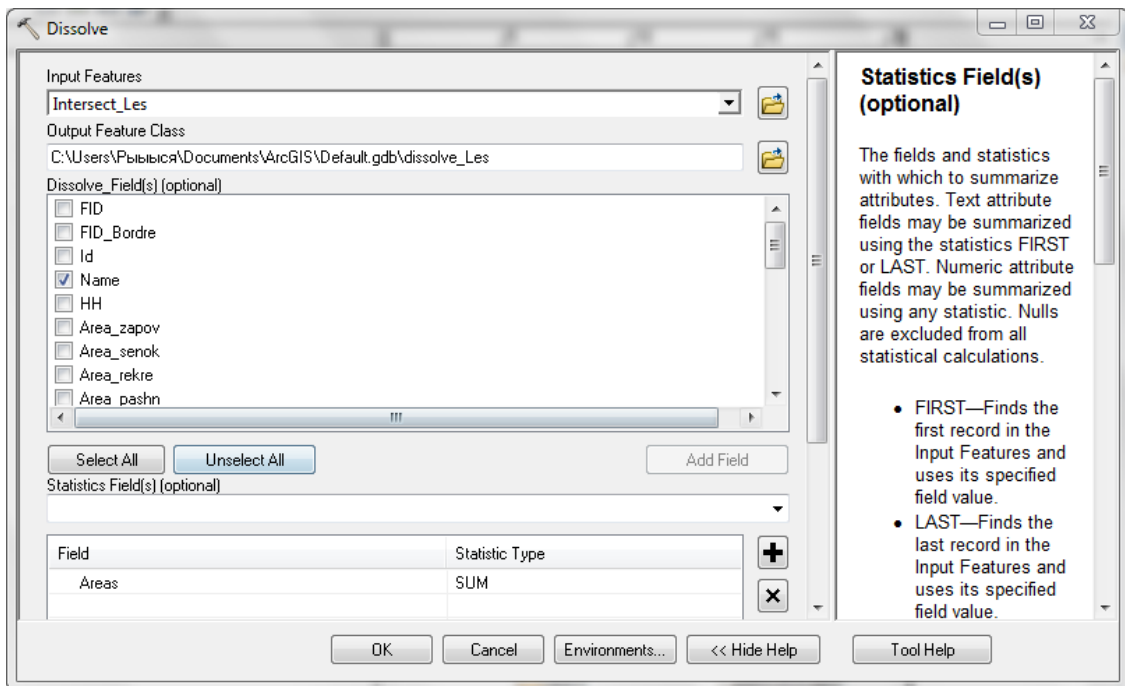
Dissolve

Input Features
Intersect_Les
Output Feature Class
C:\Users\Рыбыся\Documents\ArcGIS\Default.gdb\dissolve_Les
Dissolve_Field(s) (optional)
FID
FID_Bordre
Id
Name
HH
Area_zapov
Area_senok
Area_rekre
Area_pashn

Select All
Unselect All
Add Field
Statistics Field(s) (optional)

| Field | Statistic Type |
|---|---|
| Areas | SUM |

OK
Cancel
Environments...
<< Hide Help
Tool Help

Statistics Field(s) (optional)

The fields and statistics with which to summarize attributes. Text attribute fields may be summarized using the statistics FIRST or LAST. Numeric attribute fields may be summarized using any statistic. Nulls are excluded from all statistical calculations.

• FIRST—Finds the first record in the Input Features and uses its specified field value.
• LAST—Finds the last record in the Input Features and uses its specified field value.